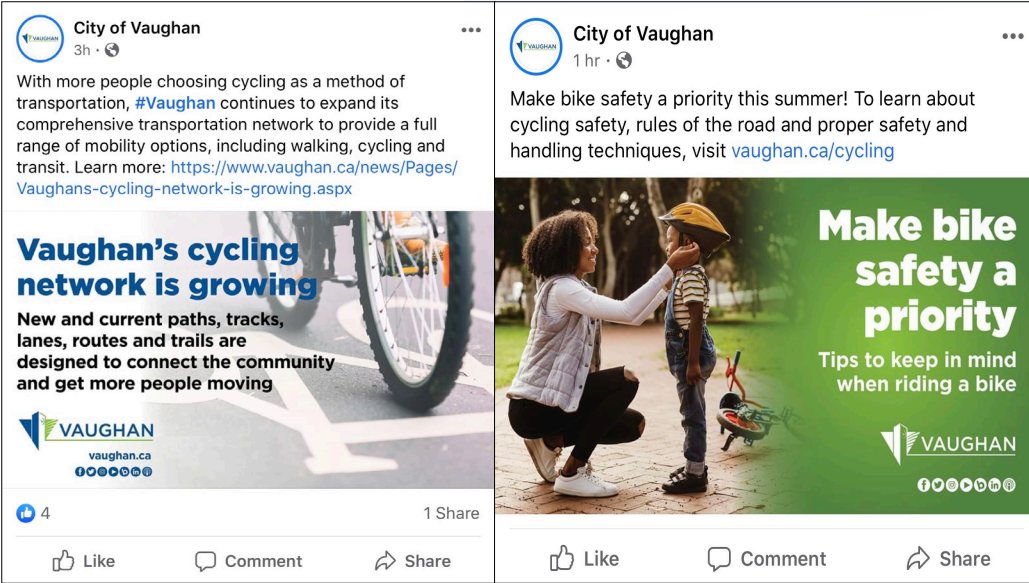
City of Vaughan
3h ·

With more people choosing cycling as a method of transportation, #Vaughan continues to expand its comprehensive transportation network to provide a full range of mobility options, including walking, cycling and transit. Learn more: https://www.vaughan.ca/news/Pages/Vaughans-cycling-network-is-growing.aspx

Vaughan's cycling network is growing

New and current paths, tracks, lanes, routes and trails are designed to connect the community and get more people moving

VAUGHAN
vaughan.ca

4
1 Share

Like
Comment
Share

City of Vaughan
1 hr ·

Make bike safety a priority this summer! To learn about cycling safety, rules of the road and proper safety and handling techniques, visit vaughan.ca/cycling

Make bike safety a priority

Tips to keep in mind when riding a bike

VAUGHAN

Like
Comment
Share